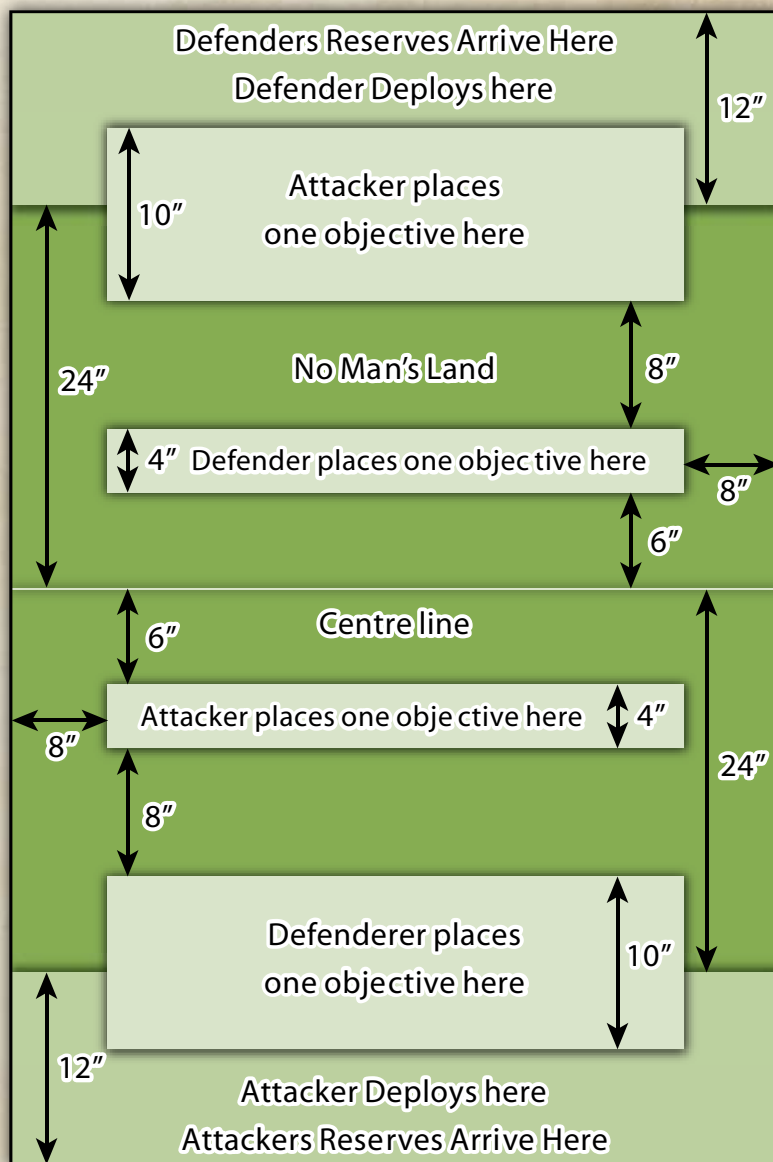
Defenders Reserves Arrive Here
Defender Deploys here

12″

10″

Attacker places one objective here

24″

No Man's Land

8″

4″ Defender places one objective here

8″

6″

Centre line

6″

Attacker places one objective here

4″

8″

24″

8″

Defenderer places one objective here

10″

12″

Attacker Deploys here
Attackers Reserves Arrive Here